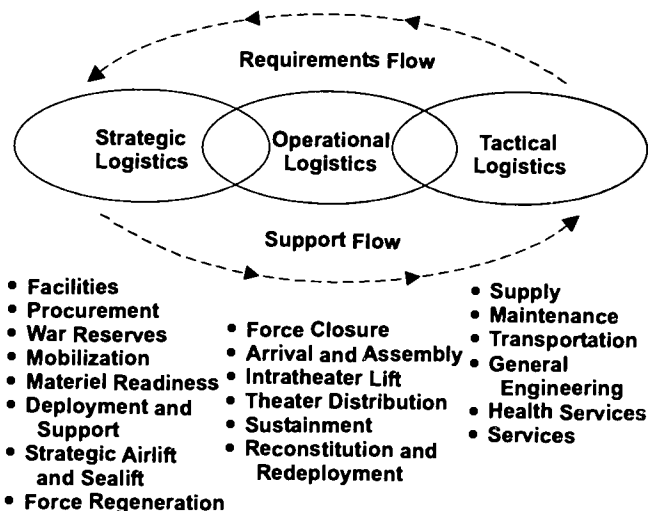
Requirements Flow

Strategic Logistics

Operational Logistics

Tactical Logistics

Support Flow

• Facilities
• Procurement
• War Reserves
• Mobilization
• Materiel Readiness
• Deployment and Support
• Strategic Airlift and Sealift
• Force Regeneration

• Force Closure
• Arrival and Assembly
• Intratheater Lift
• Theater Distribution
• Sustainment
• Reconstitution and Redeployment

• Supply
• Maintenance
• Transportation
• General Engineering
• Health Services
• Services